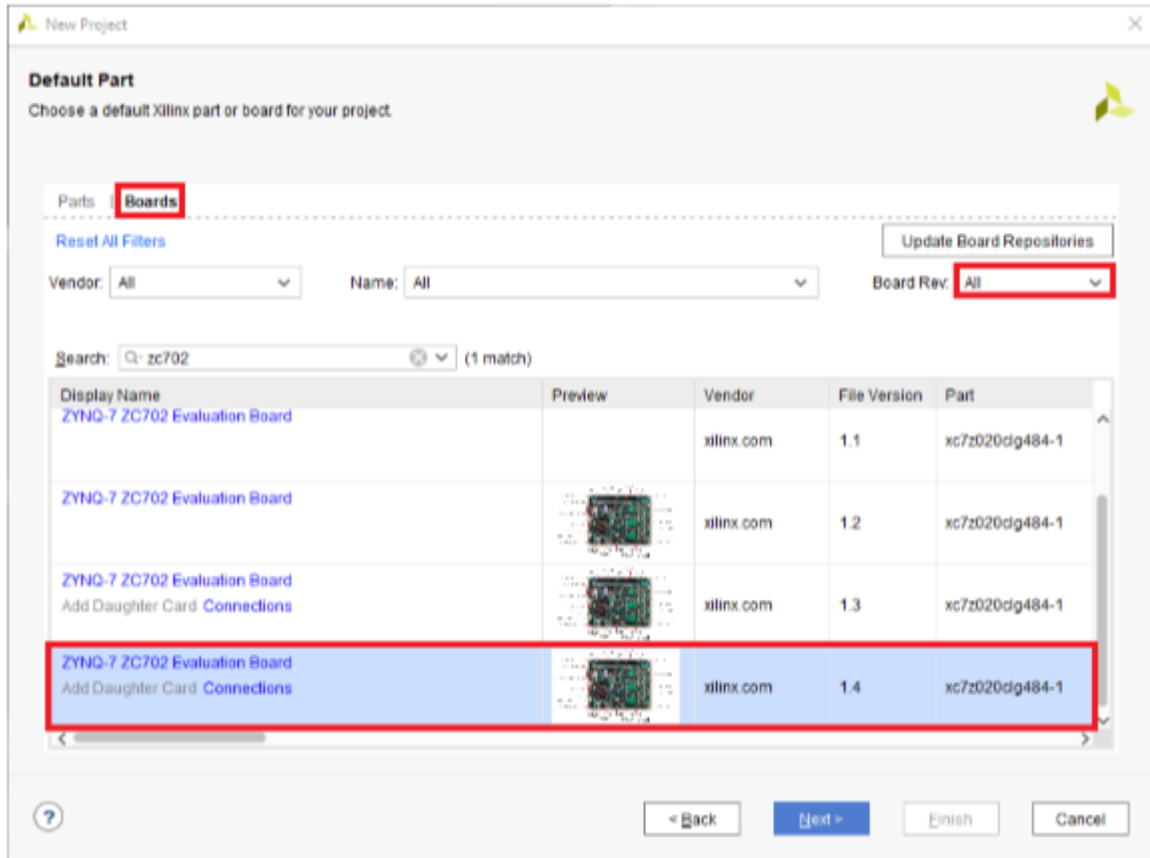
New Project

Default Part
Choose a default Xilinx part or board for your project.

Parts | Boards

Reset All Filters

Update Board Repositories

Vendor: All

Name: All

Board Rev: All

Search: zc702 (1 match)

| Display Name | Preview | Vendor | File Version | Part |
|---|---|---|---|---|
| ZYNQ-7 ZC702 Evaluation Board | | xilinx.com | 1.1 | xc7z020clg484-1 |
| ZYNQ-7 ZC702 Evaluation Board | | xilinx.com | 1.2 | xc7z020clg484-1 |
| ZYNQ-7 ZC702 Evaluation Board Add Daughter Card Connections | | xilinx.com | 1.3 | xc7z020clg484-1 |
| ZYNQ-7 ZC702 Evaluation Board Add Daughter Card Connections | | xilinx.com | 1.4 | xc7z020clg484-1 |

?

< Back

Next >

Finish

Cancel